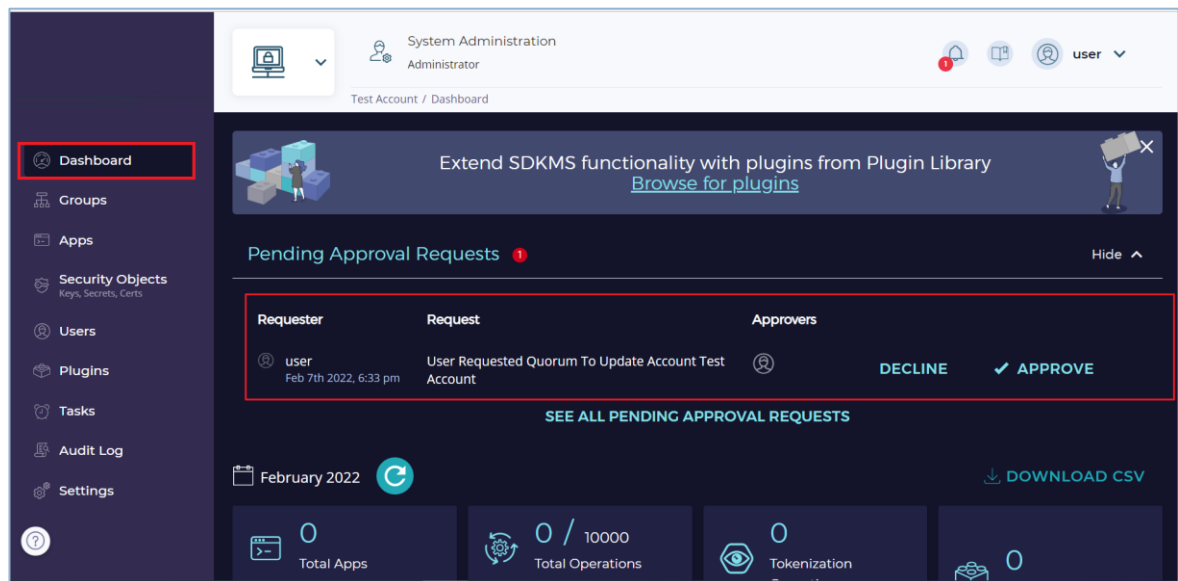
System Administration
Administrator

Test Account / Dashboard

1

user

Dashboard
Groups
Apps
Security Objects
Keys, Secrets, Certs
Users
Plugins
Tasks
Audit Log
Settings

Extend SDKMS functionality with plugins from Plugin Library
Browse for plugins

Pending Approval Requests 1

Hide

| Requester | Request | Approvers | | |
|---|---|---|---|---|
| user Feb 7th 2022, 6:33 pm | User Requested Quorum To Update Account Test Account | | DECLINE | ✔ APPROVE |

SEE ALL PENDING APPROVAL REQUESTS

February 2022

DOWNLOAD CSV

0
Total Apps

0 / 10000
Total Operations

0
Tokenization

0